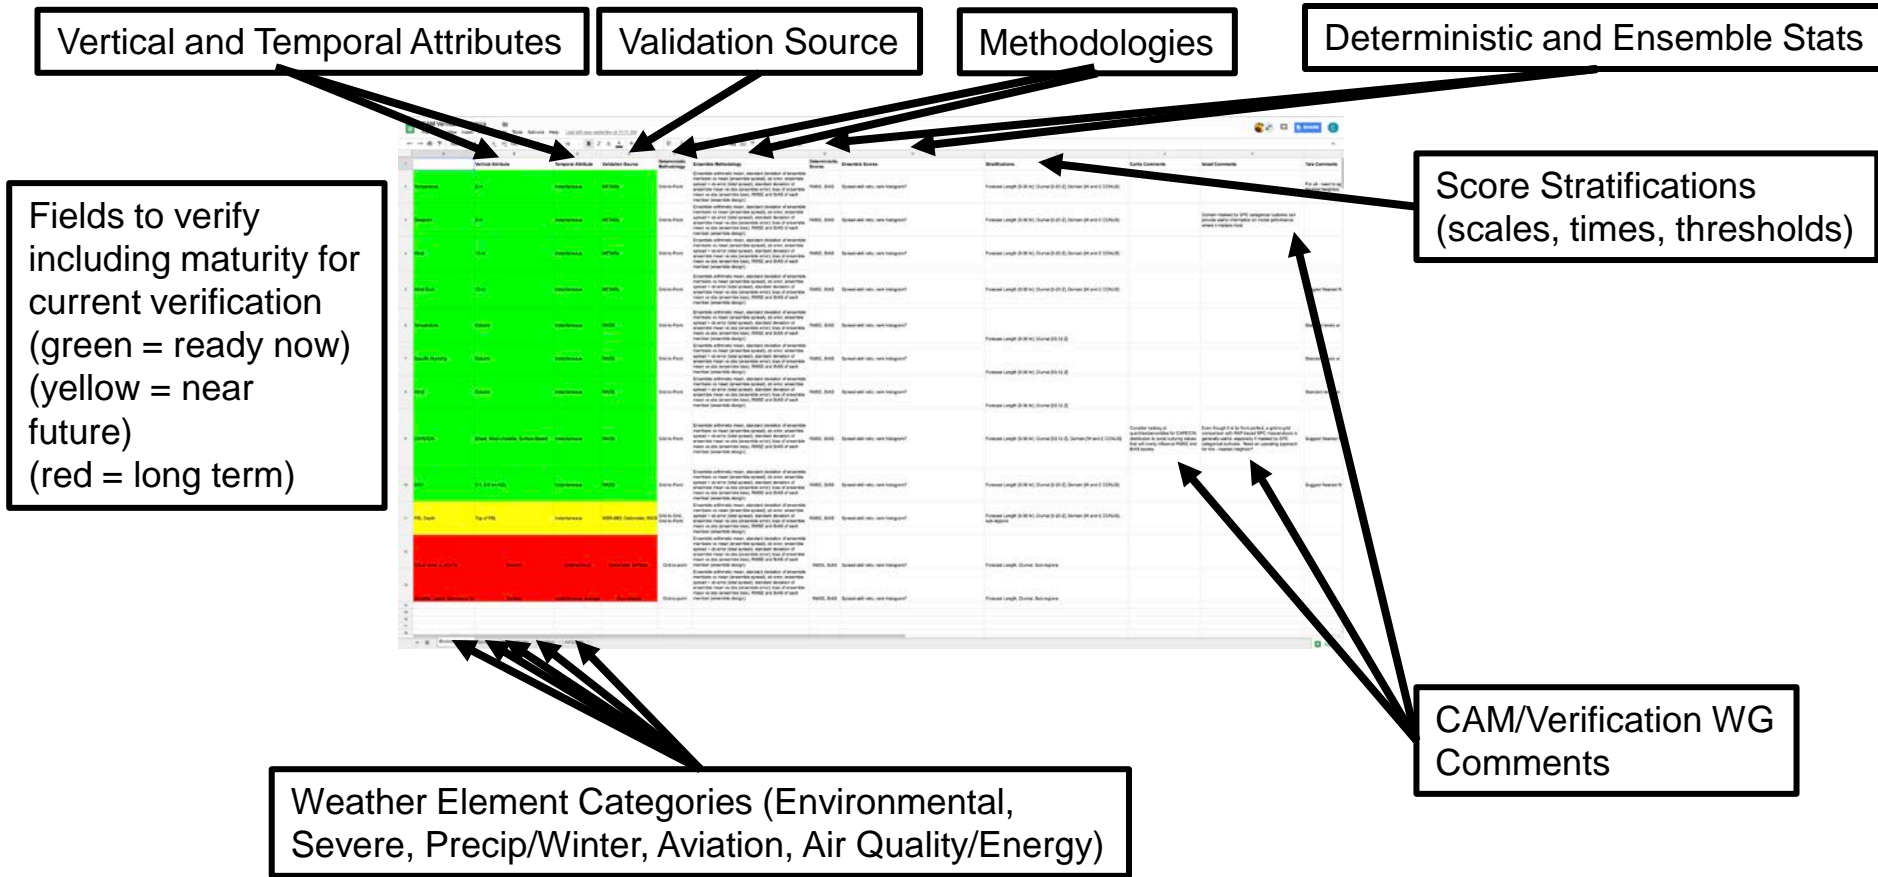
Vertical and Temporal Attributes

Validation Source

Methodologies

Deterministic and Ensemble Stats

Fields to verify including maturity for current verification
(green = ready now)
(yellow = near future)
(red = long term)

Score Stratifications (scales, times, thresholds)

CAM/Verification WG Comments

Weather Element Categories (Environmental, Severe, Precip/Winter, Aviation, Air Quality/Energy)

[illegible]